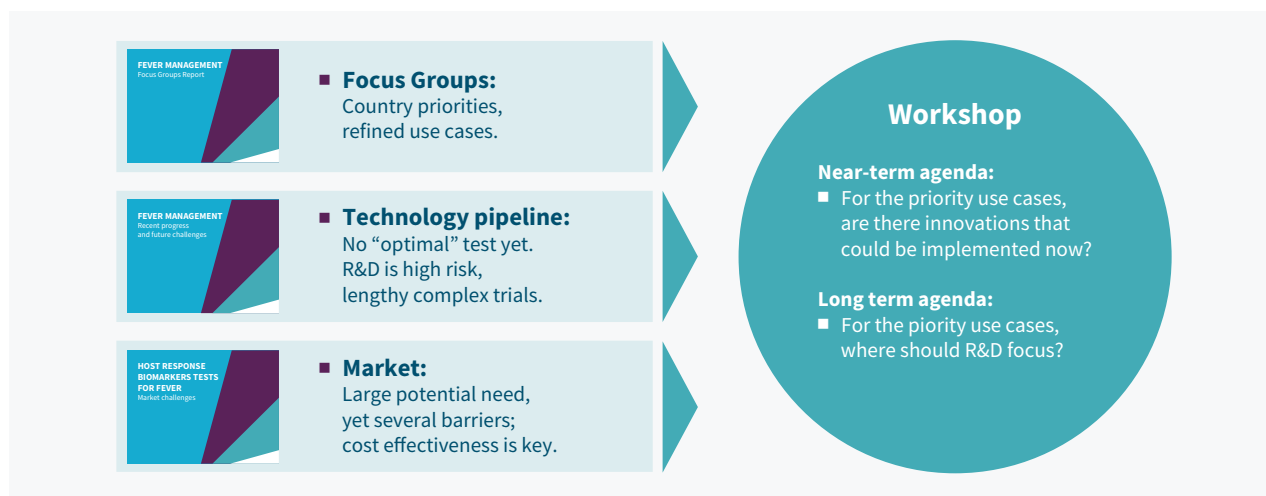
FEVER MANAGEMENT
Focus Groups Report

Focus Groups:
Country priorities, refined use cases.

FEVER MANAGEMENT
Recent progress and future challenges

Technology pipeline:
No “optimal” test yet. R&D is high risk, lengthy complex trials.

HOST RESPONSE BIOMARKERS TESTS FOR FEVER
Market challenges

Market:
Large potential need, yet several barriers; cost effectiveness is key.

Workshop

Near-term agenda:
For the priority use cases, are there innovations that could be implemented now?

Long term agenda:
For the piority use cases, where should R&D focus?